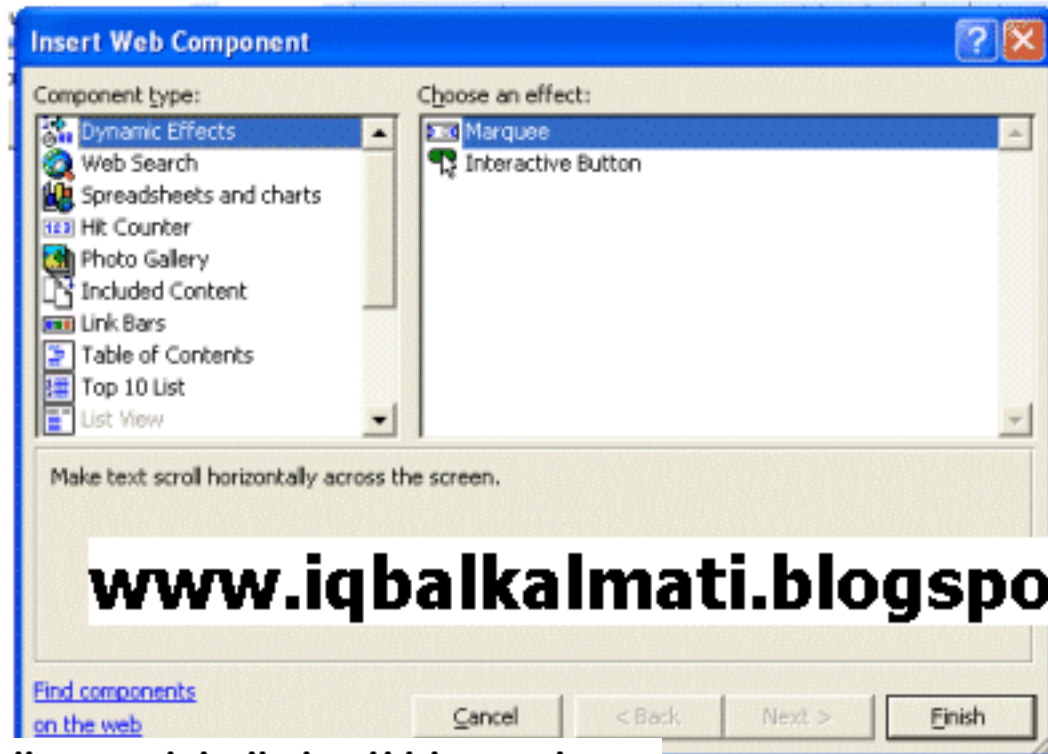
Insert Web Component

Component type:

Dynamic Effects
Web Search
Spreadsheets and charts
Hit Counter
Photo Gallery
Included Content
Link Bars
Table of Contents
Top 10 List
List View

Choose an effect:

Marquee
Interactive Button

Make text scroll horizontally across the screen.

www.iqbalkalmati.blogspo

Find components on the web

Cancel
< Back
Next >
Finish

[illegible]